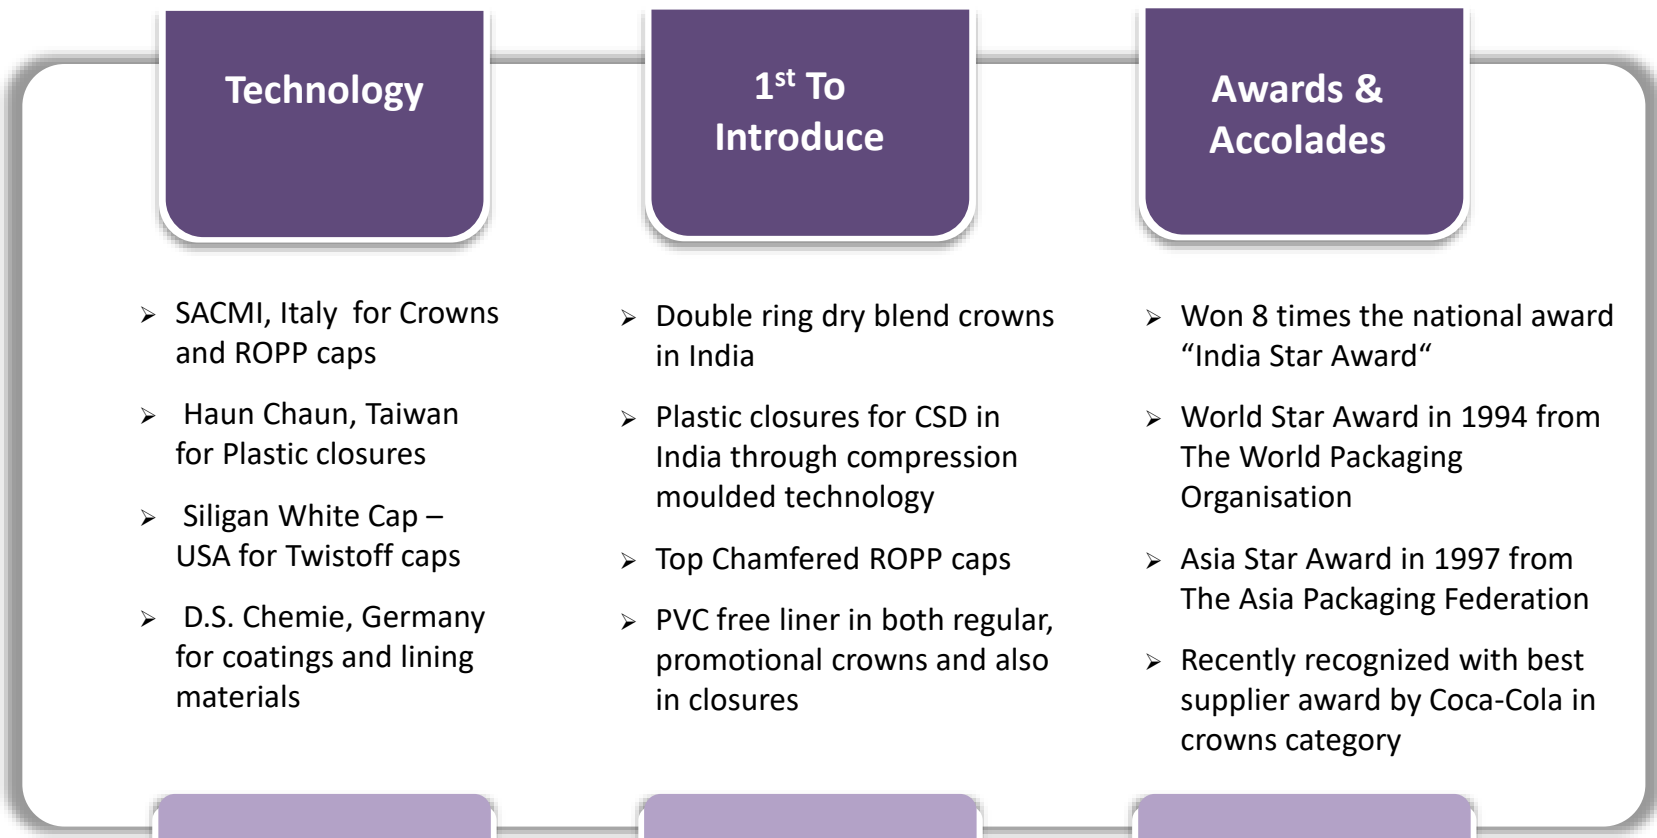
Technology

$1^{st}$ To Introduce

Awards & Accolades

➢ SACMI, Italy for Crowns and ROPP caps

➢ Haun Chaun, Taiwan for Plastic closures

➢ Siligan White Cap – USA for Twistoff caps

➢ D.S. Chemie, Germany for coatings and lining materials

➢ Double ring dry blend crowns in India

➢ Plastic closures for CSD in India through compression moulded technology

➢ Top Chamfered ROPP caps

➢ PVC free liner in both regular, promotional crowns and also in closures

➢ Won 8 times the national award “India Star Award“

➢ World Star Award in 1994 from The World Packaging Organisation

➢ Asia Star Award in 1997 from The Asia Packaging Federation

➢ Recently recognized with best supplier award by Coca-Cola in crowns category